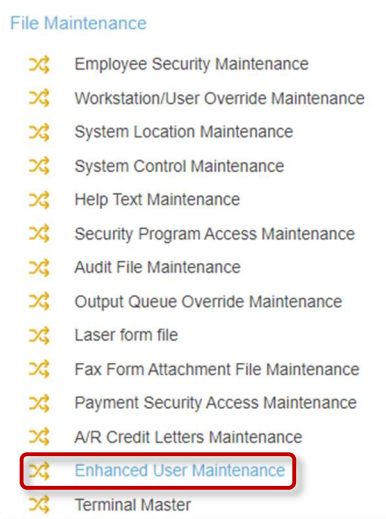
File Maintenance

Employee Security Maintenance
Workstation/User Override Maintenance
System Location Maintenance
System Control Maintenance
Help Text Maintenance
Security Program Access Maintenance
Audit File Maintenance
Output Queue Override Maintenance
Laser form file
Fax Form Attachment File Maintenance
Payment Security Access Maintenance
A/R Credit Letters Maintenance
Enhanced User Maintenance
Terminal Master